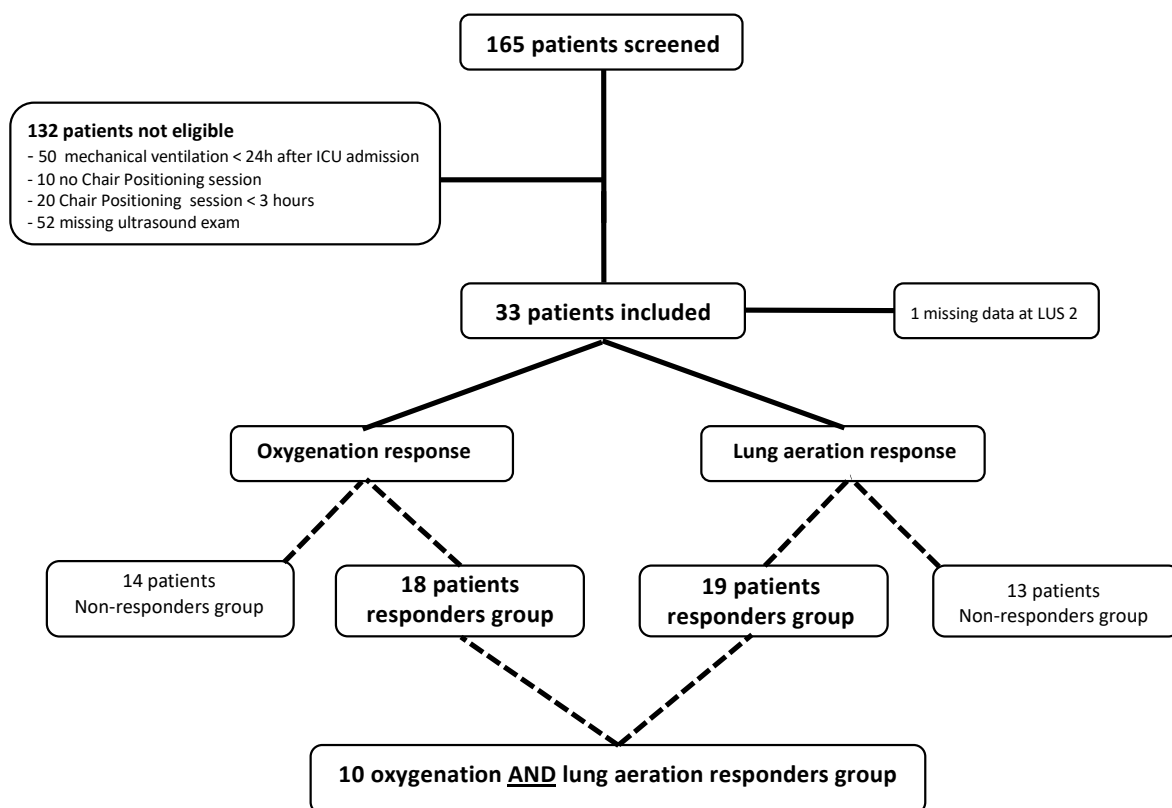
165 patients screened

132 patients not eligible
- 50 mechanical ventilation < 24h after ICU admission
- 10 no Chair Positioning session
- 20 Chair Positioning session < 3 hours
- 52 missing ultrasound exam

33 patients included

1 missing data at LUS 2

Oxygenation response

Lung aeration response

14 patients
Non-responders group

18 patients
responders group

19 patients
responders group

13 patients
Non-responders group

10 oxygenation AND lung aeration responders group